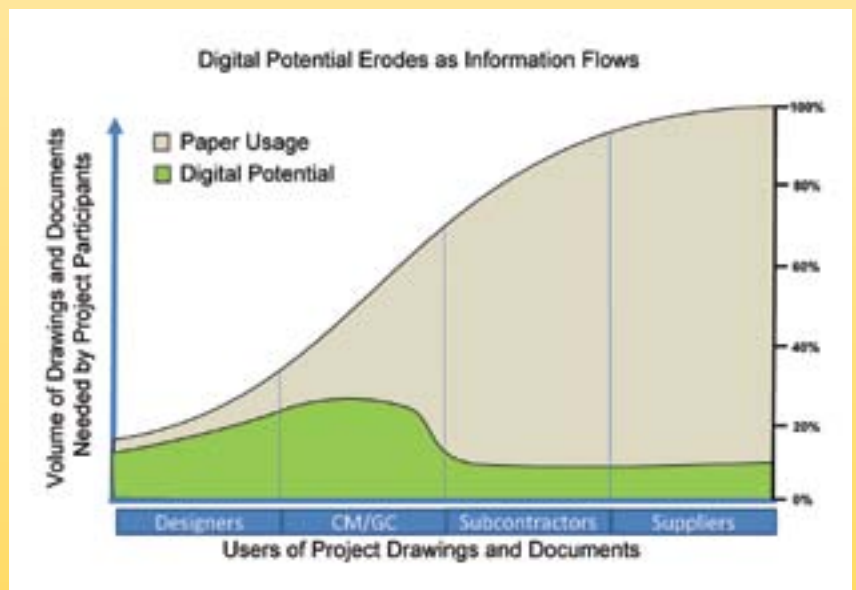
Digital Potential Erodes as Information Flows

Paper Usage
Digital Potential

Volume of Drawings and Documents Needed by Project Participants

100%
80%
60%
40%
20%
0%

Designers
CM/GC
Subcontractors
Suppliers

Users of Project Drawings and Documents